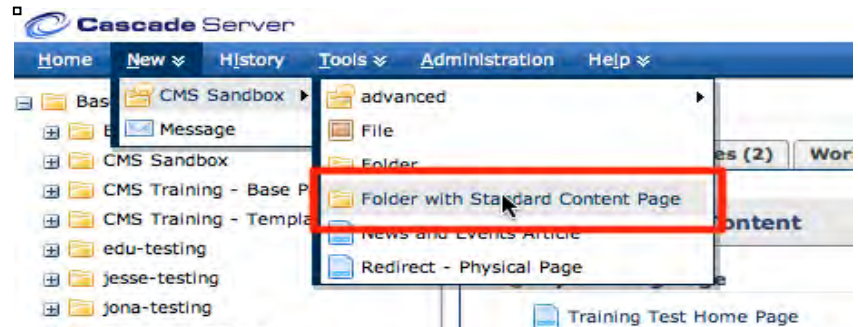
Cascade Server

Home New History Tools Administration Help

CMS Sandbox
Message

advanced
File
Folder
Folder with Standard Content Page
News and Events Article
Redirect - Physical Page

Bas
E
CMS Sandbox
CMS Training - Base P
CMS Training - Templa
edu-testing
jesse-testing
jona-testing

es (2) Wor
Content
Training Test Home Page